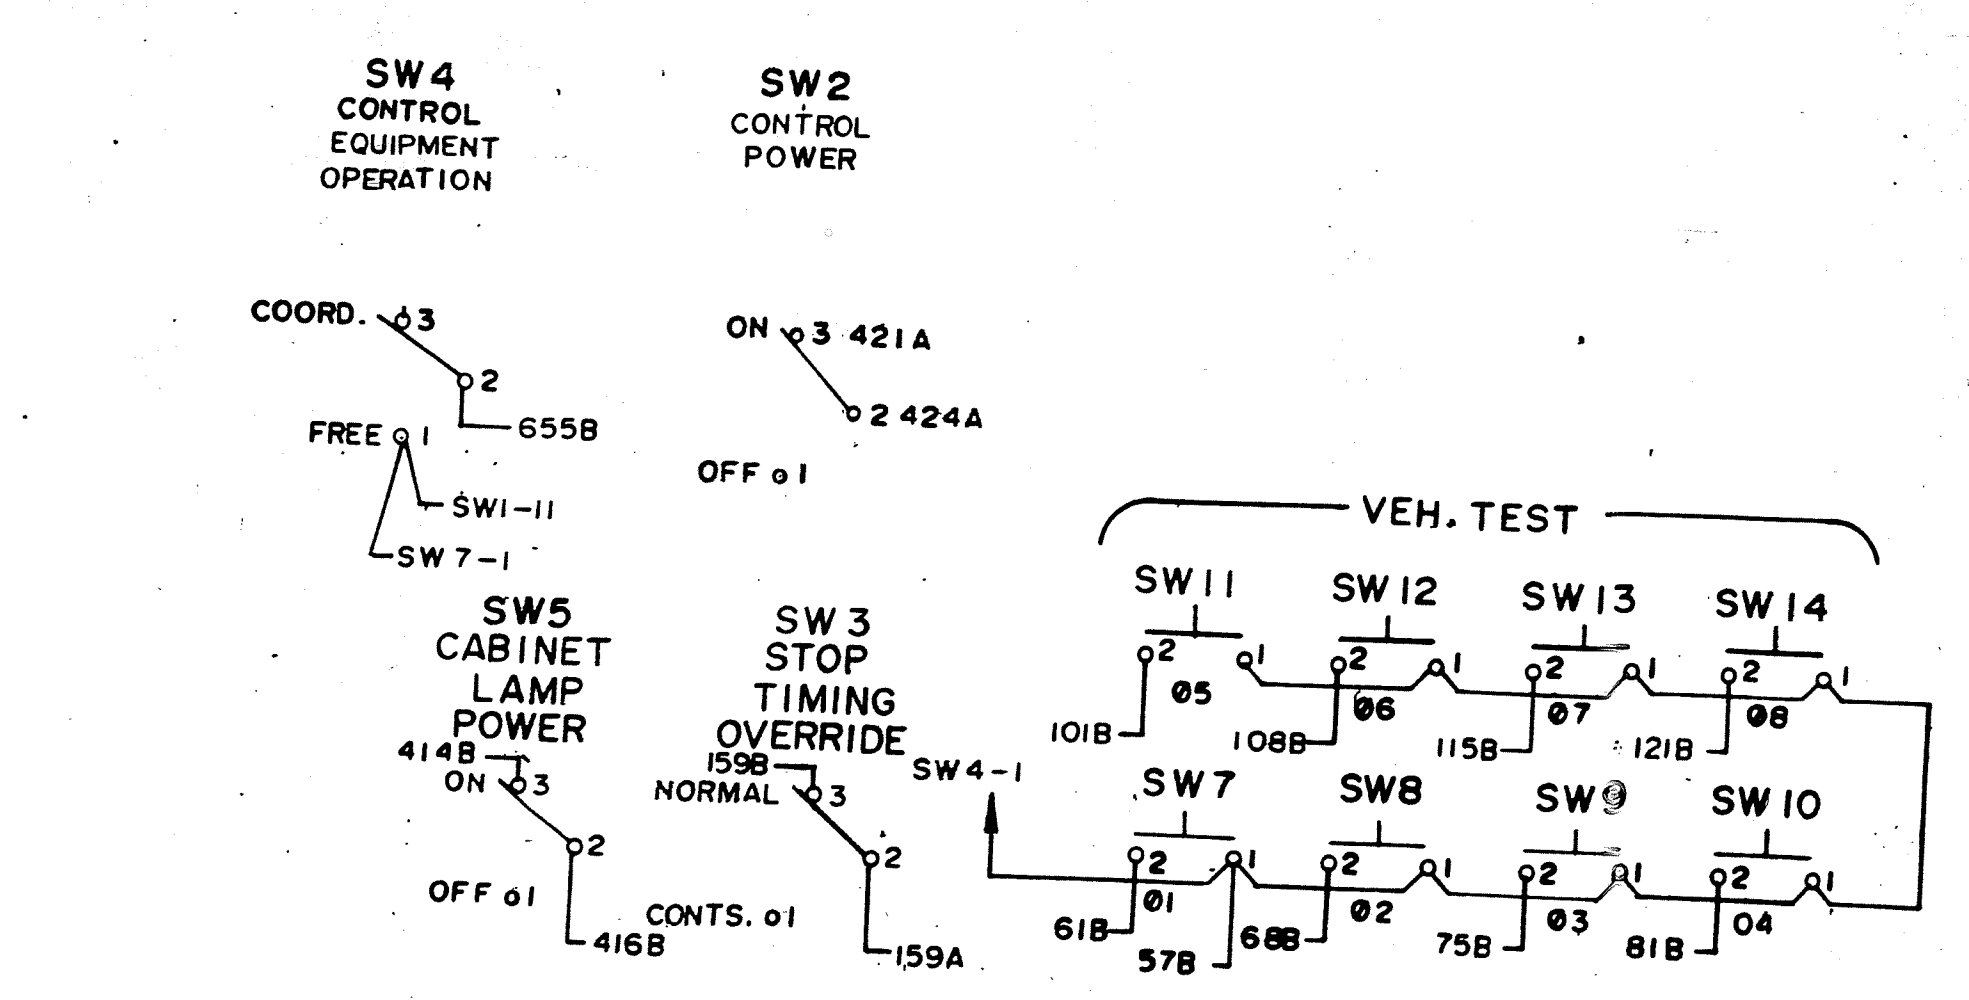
SW4
CONTROL
EQUIPMENT
OPERATION

SW2
CONTROL
POWER

COORD. 3
2
655B
FREE 1
SW1-11
SW7-1

ON 3 421A
2 424A
OFF 1

VEH. TEST

SW11
2 1
05
101B

SW12
2 1
06
108B

SW13
2 1
07
115B

SW14
2 1
08
121B

SW5
CABINET
LAMP
POWER
414B
ON 3
2
OFF 1
416B

SW3
STOP
TIMING
OVERRIDE
159B
NORMAL 3
2
CONTS. 1
159A

SW4-1

SW7
2 1
01
61B
57B

SW8
2 1
02
68B

SW9
2 1
03
75B

SW10
2 1
04
81B